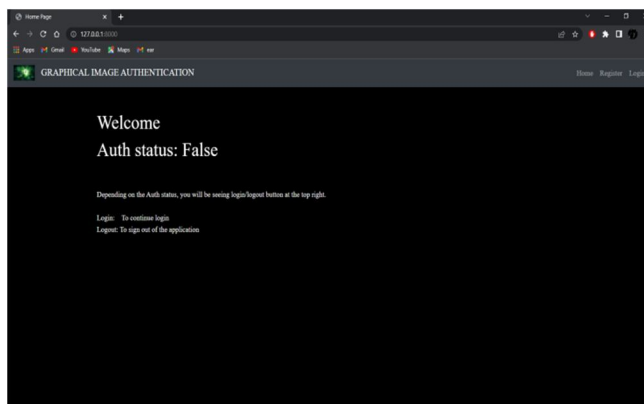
Home Page
127.0.0.1:8000
Apps Gmail YouTube Maps ear

GRAPHICAL IMAGE AUTHENTICATION

Home Register Login

Welcome
Auth status: False

Depending on the Auth status, you will be seeing login/logout button at the top right.

Login: To continue login
Logout: To sign out of the application